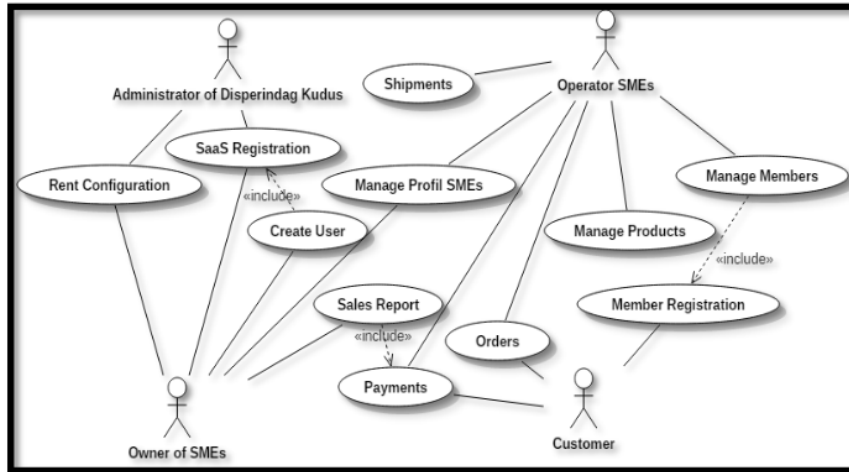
Administrator of Disperindag Kudus

Shipments

Operator SMEs

SaaS Registration

Rent Configuration

«include»

Manage Profil SMEs

Manage Members

Create User

Manage Products

«include»

Sales Report

Member Registration

«include»

Orders

Payments

Owner of SMEs

Customer